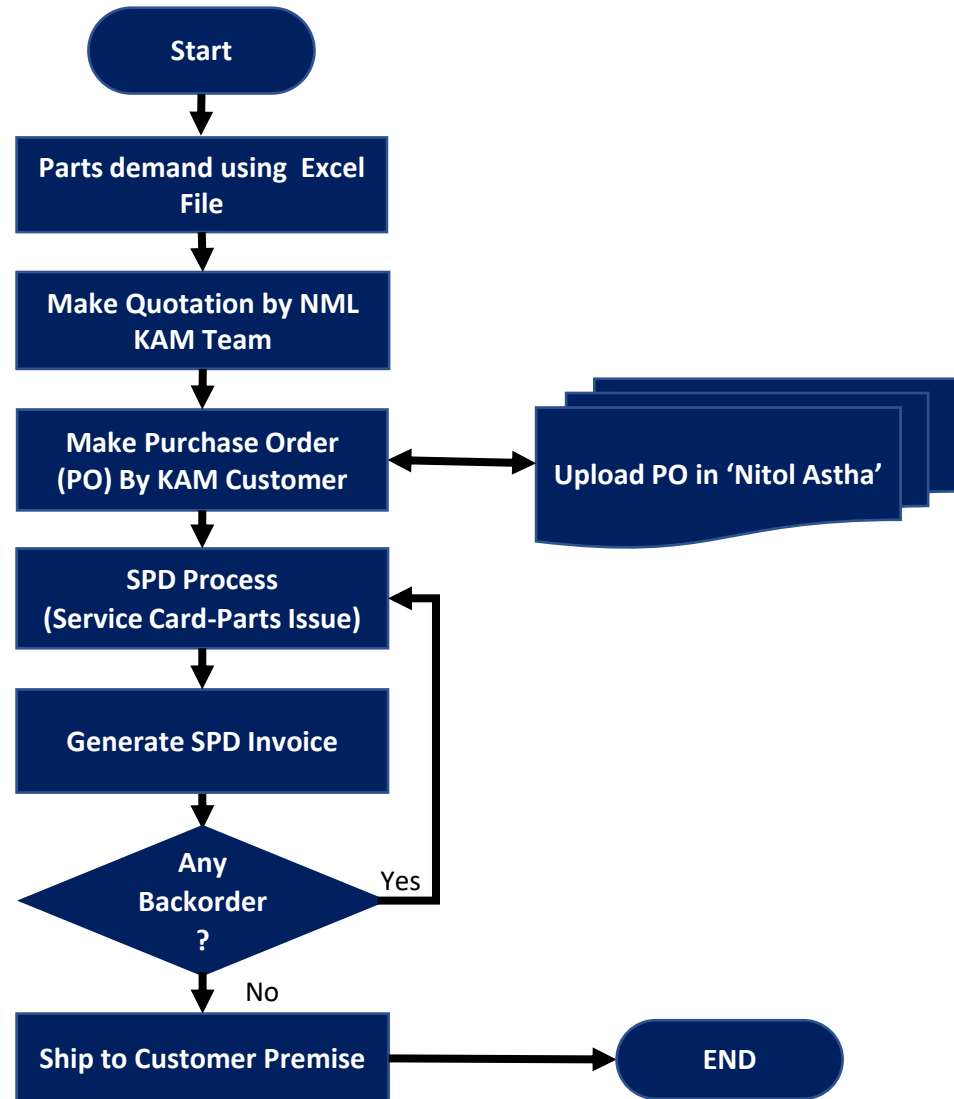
Start

Parts demand using Excel File

Make Quotation by NML KAM Team

Make Purchase Order (PO) By KAM Customer

Upload PO in 'Nitol Astha'

SPD Process (Service Card-Parts Issue)

Generate SPD Invoice

Any Backorder ?

Yes

No

Ship to Customer Premise

END